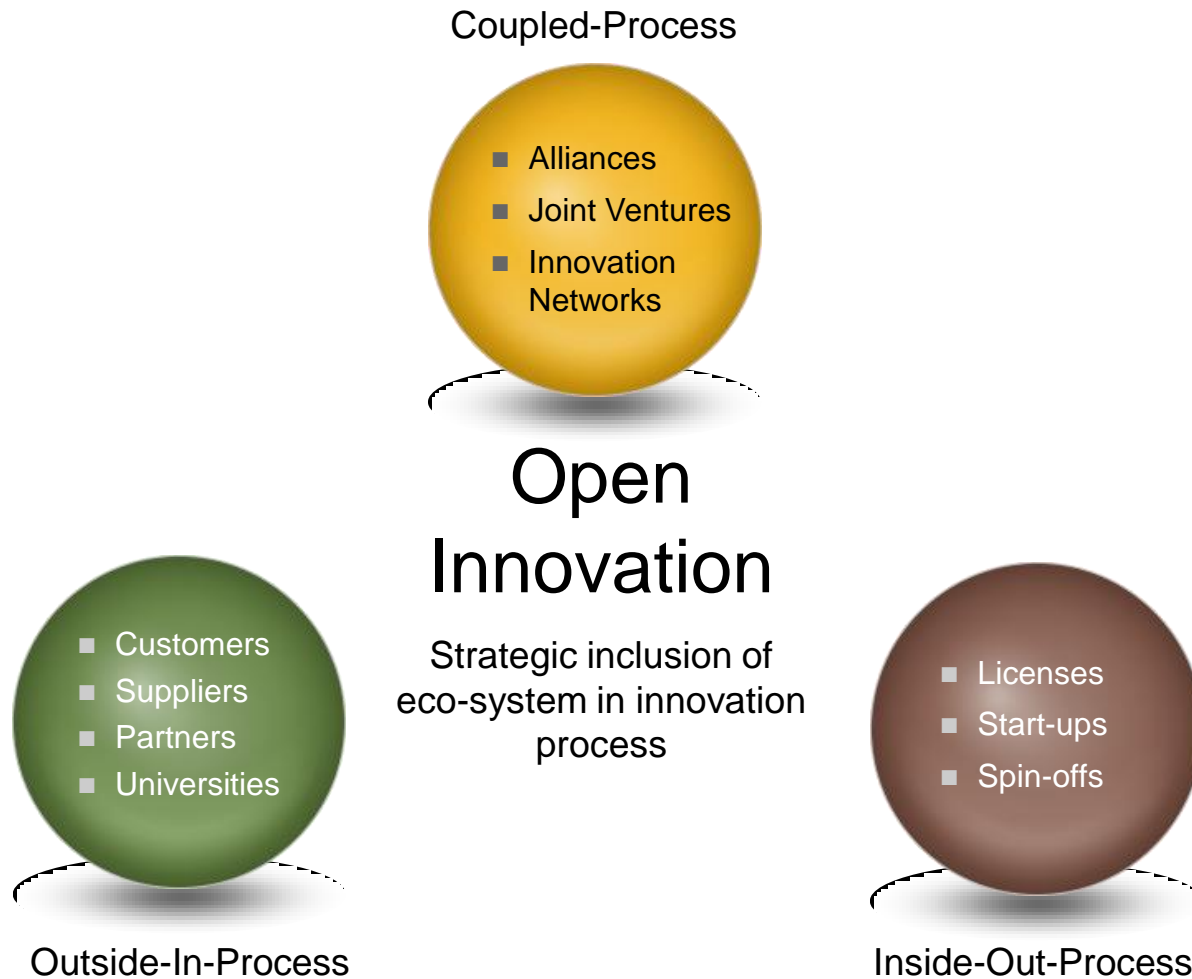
Coupled-Process

- Alliances
- Joint Ventures
- Innovation Networks

Open Innovation

Strategic inclusion of eco-system in innovation process

- Customers
- Suppliers
- Partners
- Universities

Outside-In-Process

- Licenses
- Start-ups
- Spin-offs

Inside-Out-Process